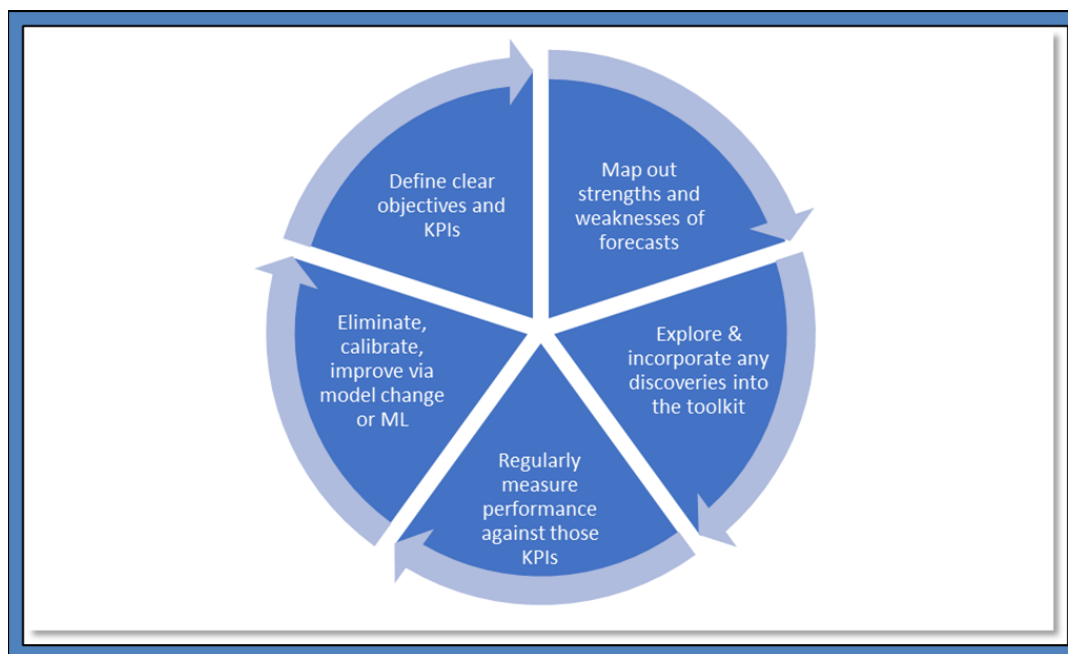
Define clear objectives and KPIs

Map out strengths and weaknesses of forecasts

Explore & incorporate any discoveries into the toolkit

Regularly measure performance against those KPIs

Eliminate, calibrate, improve via model change or ML